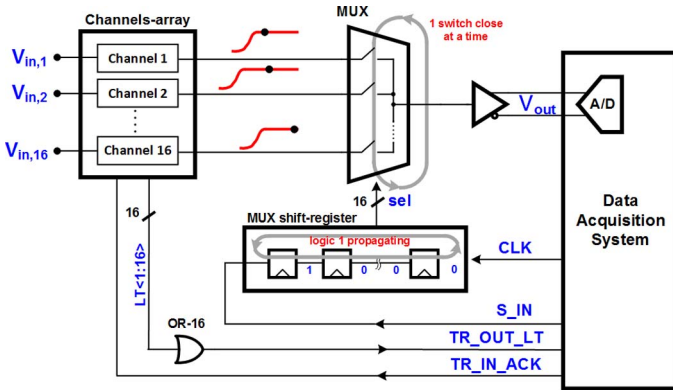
Channels-array

$V_{in,1}$

$V_{in,2}$

$V_{in,16}$

Channel 1

Channel 2

⋮

Channel 16

MUX

1 switch close at a time

$V_{out}$

A/D

Data Acquisition System

16

sel

MUX shift-register

logic 1 propagating

1

0

0

0

CLK

16

LT<1:16>

OR-16

S_IN

TR_OUT_LT

TR_IN_ACK